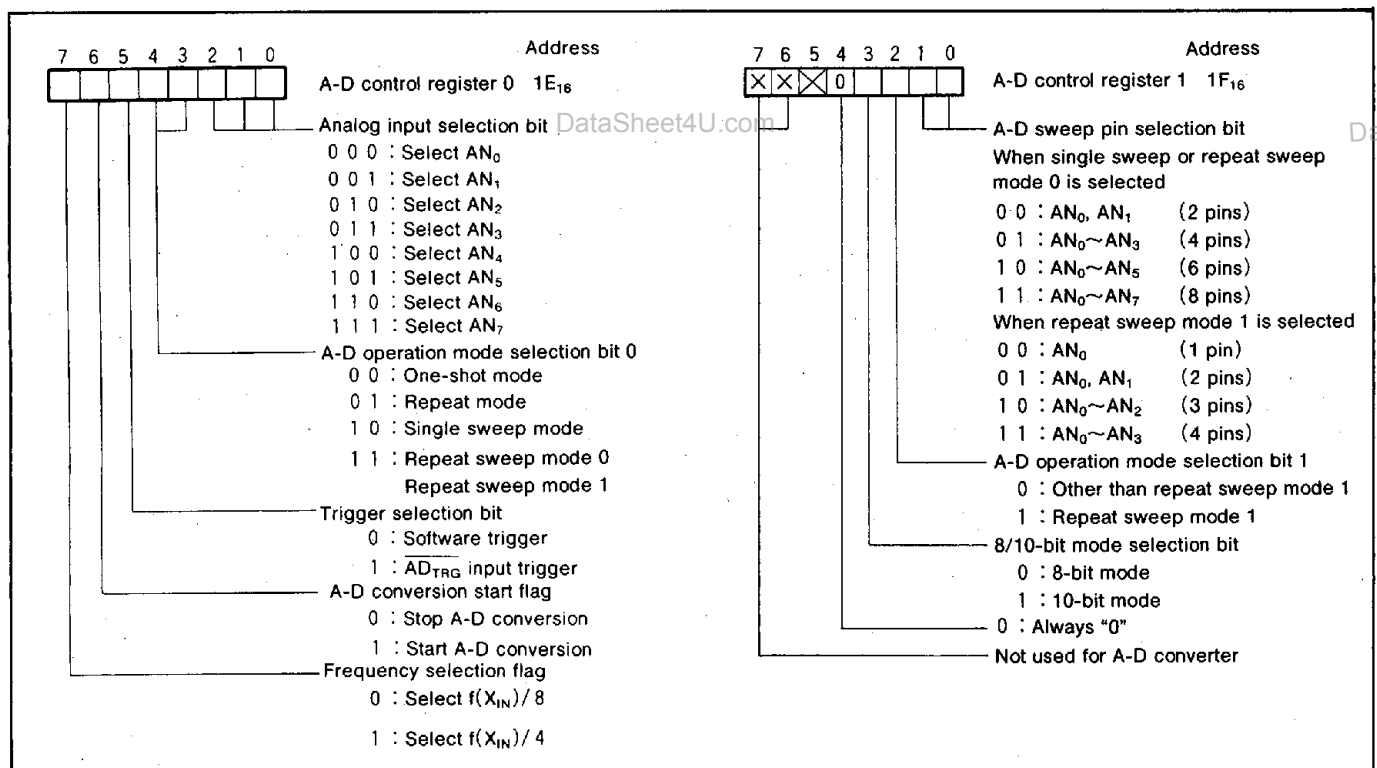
7 6 5 4 3 2 1 0

Address

A-D control register 0 $1E_{16}$

Analog input selection bit DataSheet4U.com

0 0 0 : Select $AN_0$
0 0 1 : Select $AN_1$
0 1 0 : Select $AN_2$
0 1 1 : Select $AN_3$
1 0 0 : Select $AN_4$
1 0 1 : Select $AN_5$
1 1 0 : Select $AN_6$
1 1 1 : Select $AN_7$

A-D operation mode selection bit 0
0 0 : One-shot mode
0 1 : Repeat mode
1 0 : Single sweep mode
1 1 : Repeat sweep mode 0
Repeat sweep mode 1

Trigger selection bit
0 : Software trigger
1 : $\overline{AD_{TRG}}$ input trigger

A-D conversion start flag
0 : Stop A-D conversion
1 : Start A-D conversion

Frequency selection flag
0 : Select $f(X_{IN})/8$
1 : Select $f(X_{IN})/4$

7 6 5 4 3 2 1 0

0

Address

A-D control register 1 $1F_{16}$

A-D sweep pin selection bit

Da

When single sweep or repeat sweep mode 0 is selected
0 0 : $AN_0$, $AN_1$ (2 pins)
0 1 : $AN_0$~$AN_3$ (4 pins)
1 0 : $AN_0$~$AN_5$ (6 pins)
1 1 : $AN_0$~$AN_7$ (8 pins)
When repeat sweep mode 1 is selected
0 0 : $AN_0$ (1 pin)
0 1 : $AN_0$, $AN_1$ (2 pins)
1 0 : $AN_0$~$AN_2$ (3 pins)
1 1 : $AN_0$~$AN_3$ (4 pins)

A-D operation mode selection bit 1
0 : Other than repeat sweep mode 1
1 : Repeat sweep mode 1

8/10-bit mode selection bit
0 : 8-bit mode
1 : 10-bit mode

0 : Always "0"

Not used for A-D converter